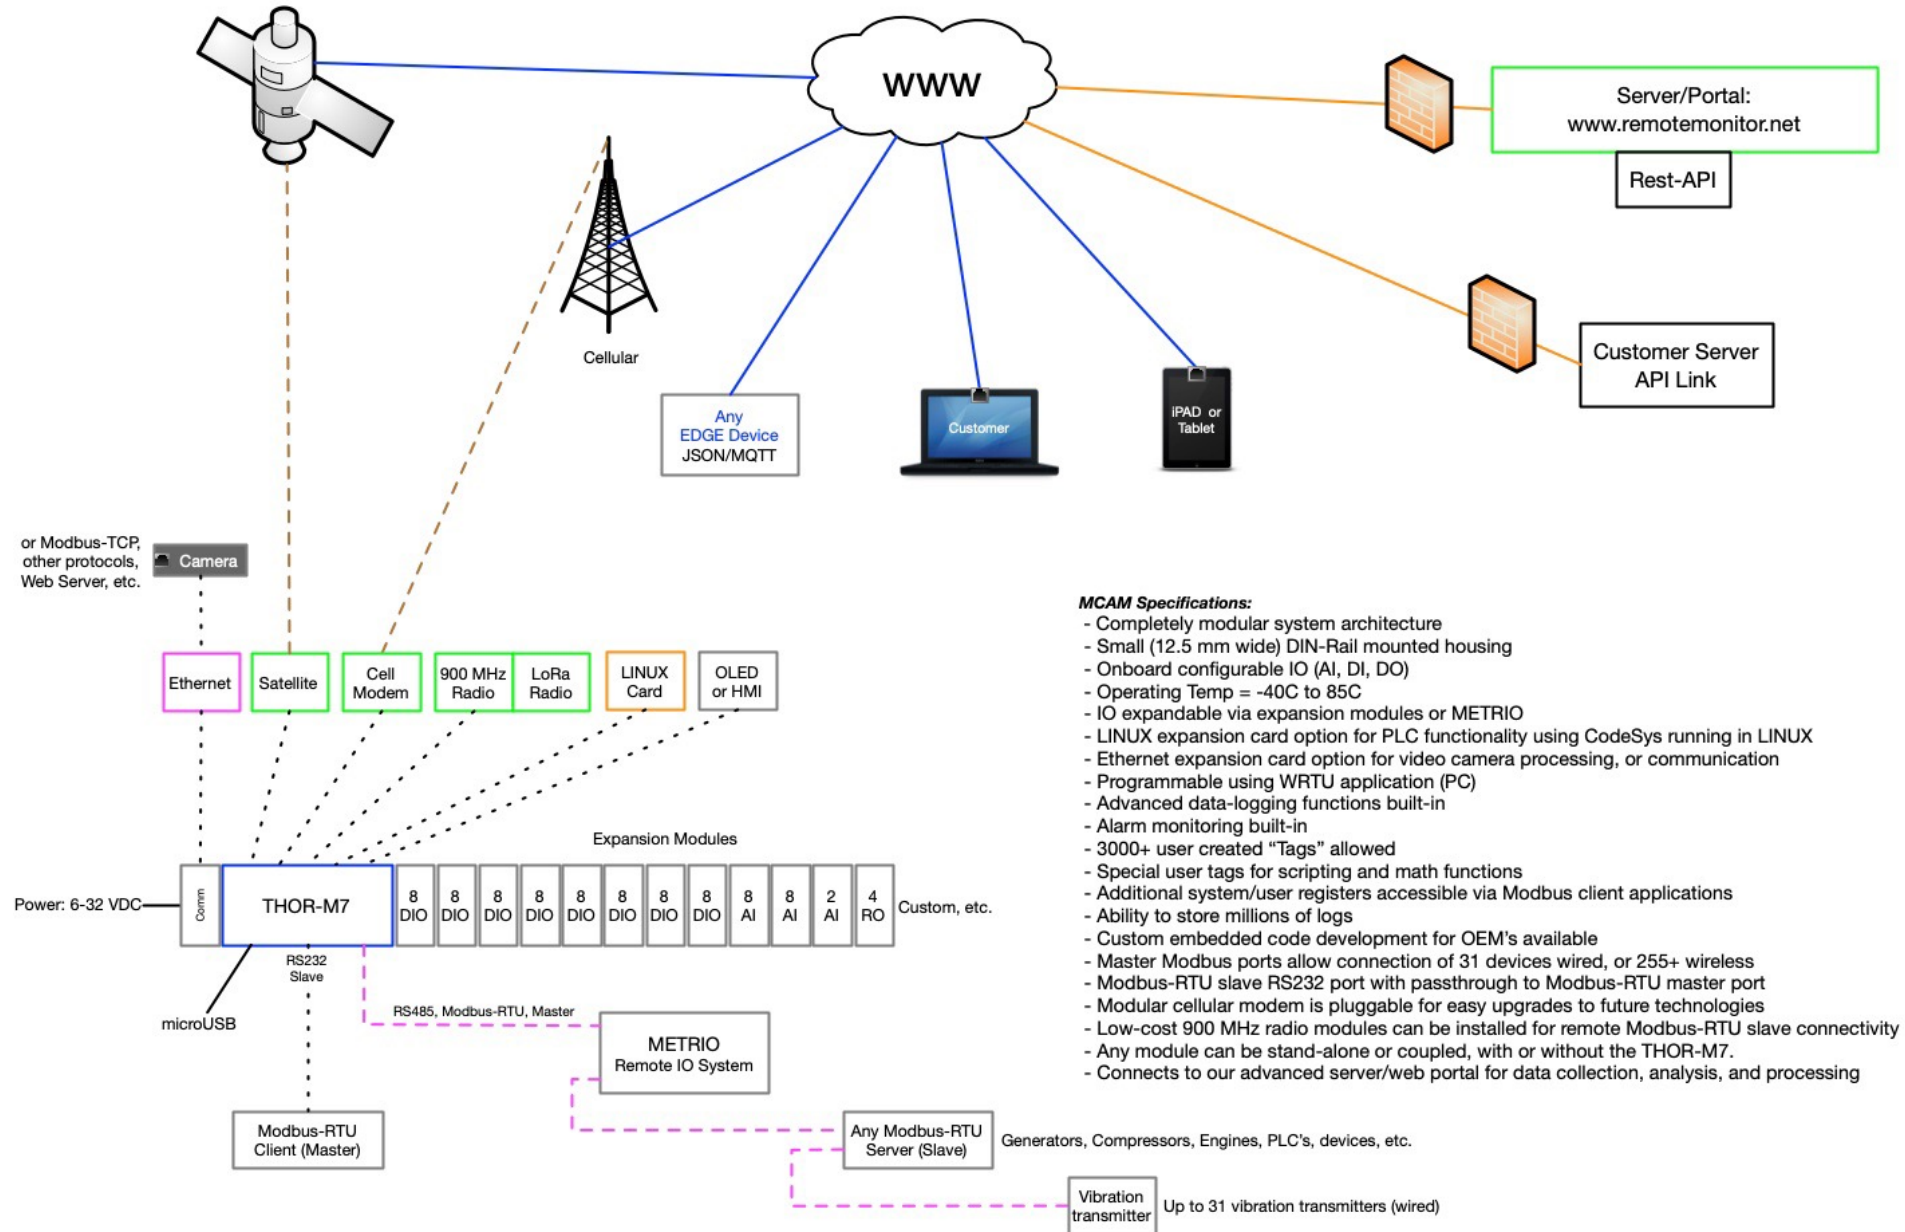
WWW

Server/Portal:
www.remotemonitor.net

Rest-API

Cellular

Any
EDGE Device
JSON/MQTT

Customer

iPAD or
Tablet

Customer Server
API Link

or Modbus-TCP,
other protocols,
Web Server, etc.

Camera

Ethernet

Satellite

Cell
Modem

900 MHz
Radio

LoRa
Radio

LINUX
Card

OLED
or HMI

MCAM Specifications:
- Completely modular system architecture
- Small (12.5 mm wide) DIN-Rail mounted housing
- Onboard configurable IO (AI, DI, DO)
- Operating Temp = -40C to 85C
- IO expandable via expansion modules or METRIO
- LINUX expansion card option for PLC functionality using CodeSys running in LINUX
- Ethernet expansion card option for video camera processing, or communication
- Programmable using WRTU application (PC)
- Advanced data-logging functions built-in
- Alarm monitoring built-in
- 3000+ user created "Tags" allowed
- Special user tags for scripting and math functions
- Additional system/user registers accessible via Modbus client applications
- Ability to store millions of logs
- Custom embedded code development for OEM's available
- Master Modbus ports allow connection of 31 devices wired, or 255+ wireless
- Modbus-RTU slave RS232 port with passthrough to Modbus-RTU master port
- Modular cellular modem is pluggable for easy upgrades to future technologies
- Low-cost 900 MHz radio modules can be installed for remote Modbus-RTU slave connectivity
- Any module can be stand-alone or coupled, with or without the THOR-M7.
- Connects to our advanced server/web portal for data collection, analysis, and processing

Expansion Modules

Power: 6-32 VDC

Comm

THOR-M7

| 8 DIO | 8 DIO | 8 DIO | 8 DIO | 8 DIO | 8 DIO | 8 DIO | 8 DIO | 8 AI | 8 AI | 2 AI | 4 RO |
|---|---|---|---|---|---|---|---|---|---|---|---|

Custom, etc.

RS232
Slave

microUSB

RS485, Modbus-RTU, Master

METRIO
Remote IO System

Modbus-RTU
Client (Master)

Any Modbus-RTU
Server (Slave)

Generators, Compressors, Engines, PLC's, devices, etc.

Vibration
transmitter

Up to 31 vibration transmitters (wired)